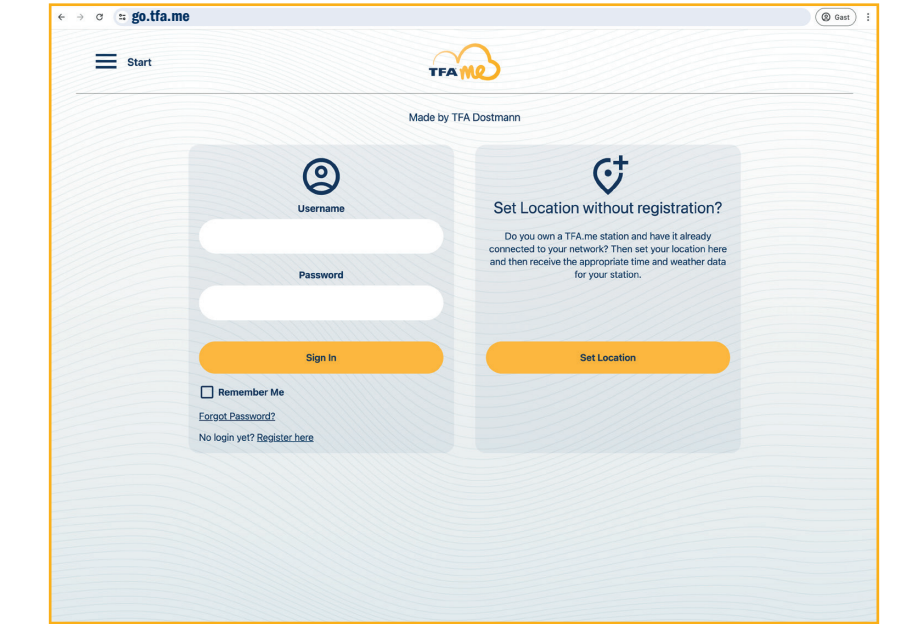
go.tfa.me

Gast

Start

TFA me

Made by TFA Dostmann

Username

Password

Sign In

Remember Me

Forgot Password?

No login yet? Register here

Set Location without registration?

Do you own a TFA.me station and have it already connected to your network? Then set your location here and then receive the appropriate time and weather data for your station.

Set Location